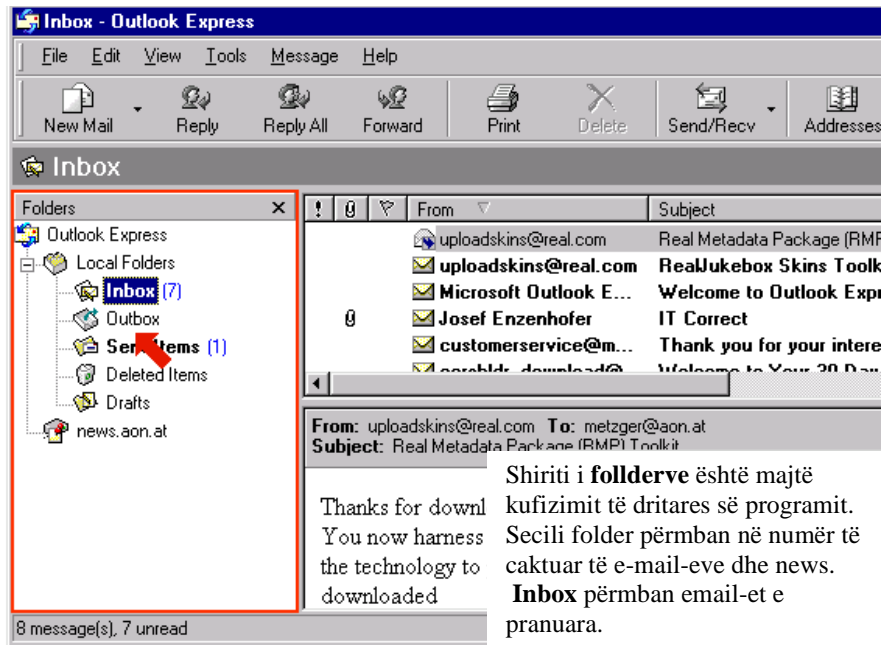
Inbox - Outlook Express

File Edit View Tools Message Help

New Mail Reply Reply All Forward Print Delete Send/Recv Addresses

Inbox

Folders ×

Outlook Express
Local Folders
Inbox (7)
Outbox
Sent Items (1)
Deleted Items
Drafts
news.aon.at

| ! | 0 | ▽ | From | Subject |
|---|---|---|---|---|
| | | | uploadskins@real.com | Real Metadata Package (RMP |
| | | | uploadskins@real.com | RealJukebox Skins Toolk |
| | | | Microsoft Outlook E... | Welcome to Outlook Expr |
| | 0 | | Josef Enzenhofer | IT Correct |
| | | | customerservice@m... | Thank you for your intere |
| | | | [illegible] | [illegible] |

From: uploadskins@real.com To: metzger@aon.at
Subject: Real Metadata Package (RMP) Toolkit

Thanks for downl
You now harness
the technology to
downloaded

8 message(s), 7 unread

Shiriti i **follderve** është majtë kufizimit të dritares së programit. Secili folder përmban në numër të caktuar të e-mail-eve dhe news. **Inbox** përmban email-et e pranuara.